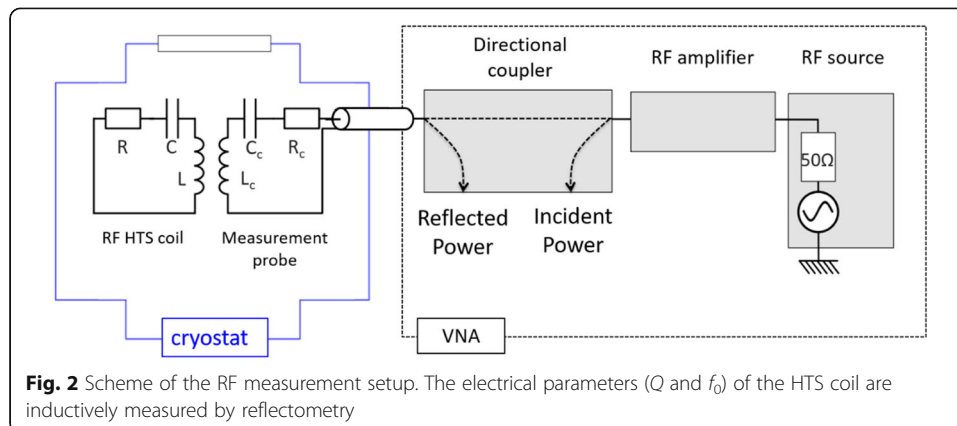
Directional coupler

RF amplifier

RF source

R

C

L

$C_c$

$L_c$

$R_c$

50Ω

Reflected Power

Incident Power

RF HTS coil

Measurement probe

cryostat

VNA

**Fig. 2** Scheme of the RF measurement setup. The electrical parameters ($Q$ and $f_0$) of the HTS coil are inductively measured by reflectometry